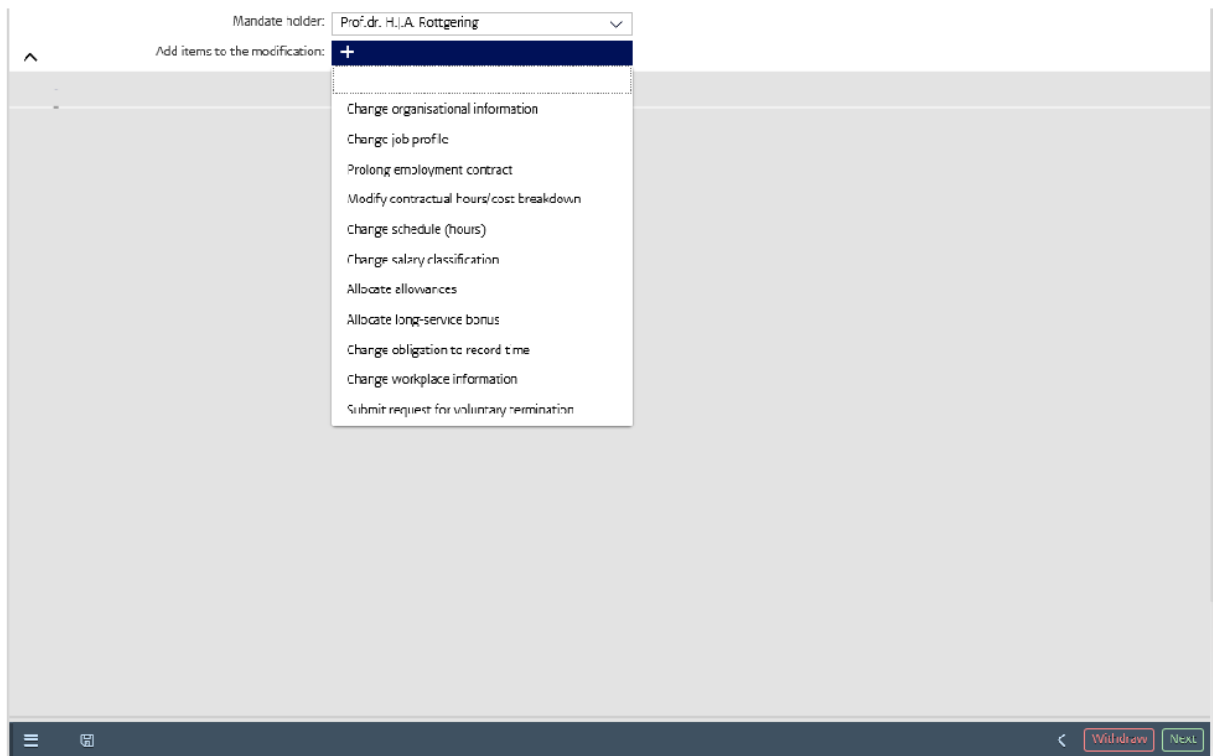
Mandate holder: Prof.dr. H.J.A. Rottgering

Add items to the modification: +

Change organisational information
Change job profile
Prolong employment contract
Modify contractual hours/cost breakdown
Change schedule (hours)
Change salary classification
Allocate allowances
Allocate long-service bonus
Change obligation to record time
Change workplace information
Submit request for voluntary termination

Withdraw
Next